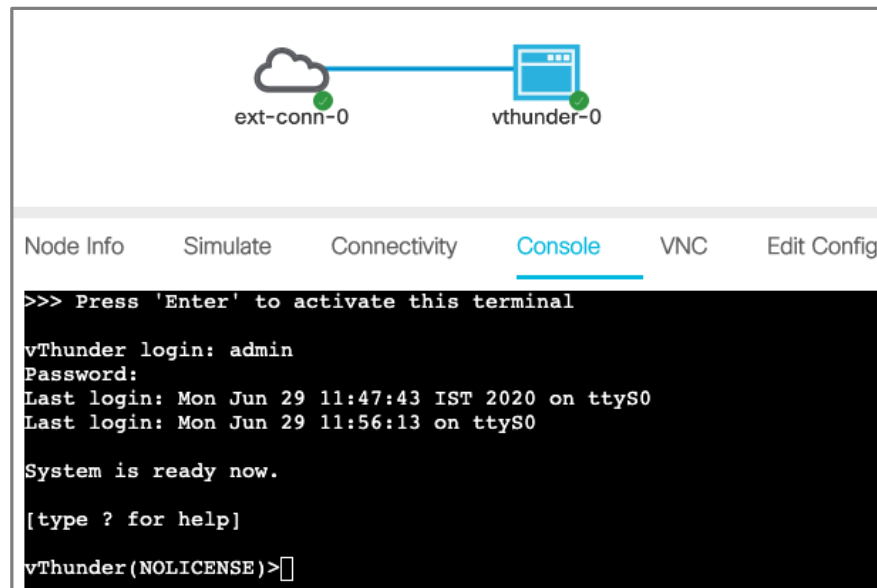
ext-conn-0

vthunder-0

Node Info Simulate Connectivity Console VNC Edit Config

>>> Press 'Enter' to activate this terminal

vThunder login: admin
Password:
Last login: Mon Jun 29 11:47:43 IST 2020 on ttyS0
Last login: Mon Jun 29 11:56:13 on ttyS0

System is ready now.

[type ? for help]

vThunder(NOLICENSE)>